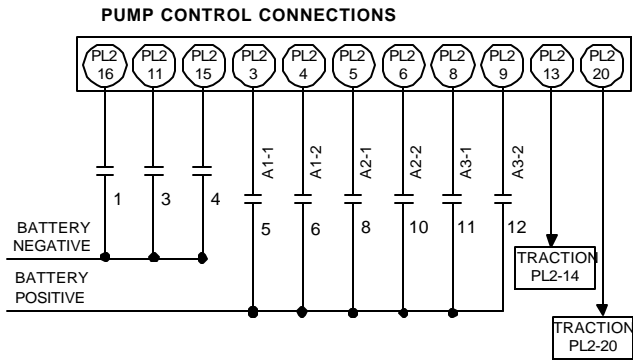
PUMP CONTROL CONNECTIONS

PL2 16
PL2 11
PL2 15
PL2 3
PL2 4
PL2 5
PL2 6
PL2 8
PL2 9
PL2 13
PL2 20

A1-1
A1-2
A2-1
A2-2
A3-1
A3-2

1
3
4
5
6
8
10
11
12

BATTERY NEGATIVE

BATTERY POSITIVE

TRACTION PL2-14

TRACTION PL2-20